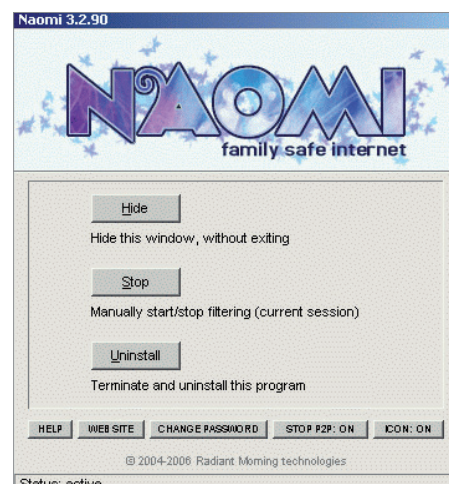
Naomi 3.2.90

NAOMI
family safe internet

Hide
Hide this window, without exiting

Stop
Manually start/stop filtering (current session)

Uninstall
Terminate and uninstall this program

HELP | WEB SITE | CHANGE PASSWORD | STOP P2P: ON | ICON: ON

© 2004-2006 Radiant Morning technologies

Status: active